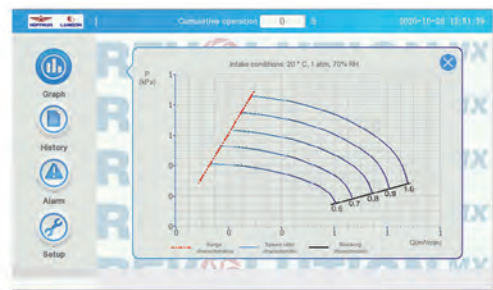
HOFFMAN LAMSON

Cumulative operation 0 h

2020-10-26 13:51:39

Graph

History

Alarm

Setup

Intake conditions: 20 ° C, 1 atm, 70% RH

P (kPa)

1

1

1

0

0

0

0

0

1

1

Q(m³/min)

0.6

0.7

0.8

0.9

1.0

Surge characteristic

Speed ratio characteristic

Blocking characteristic